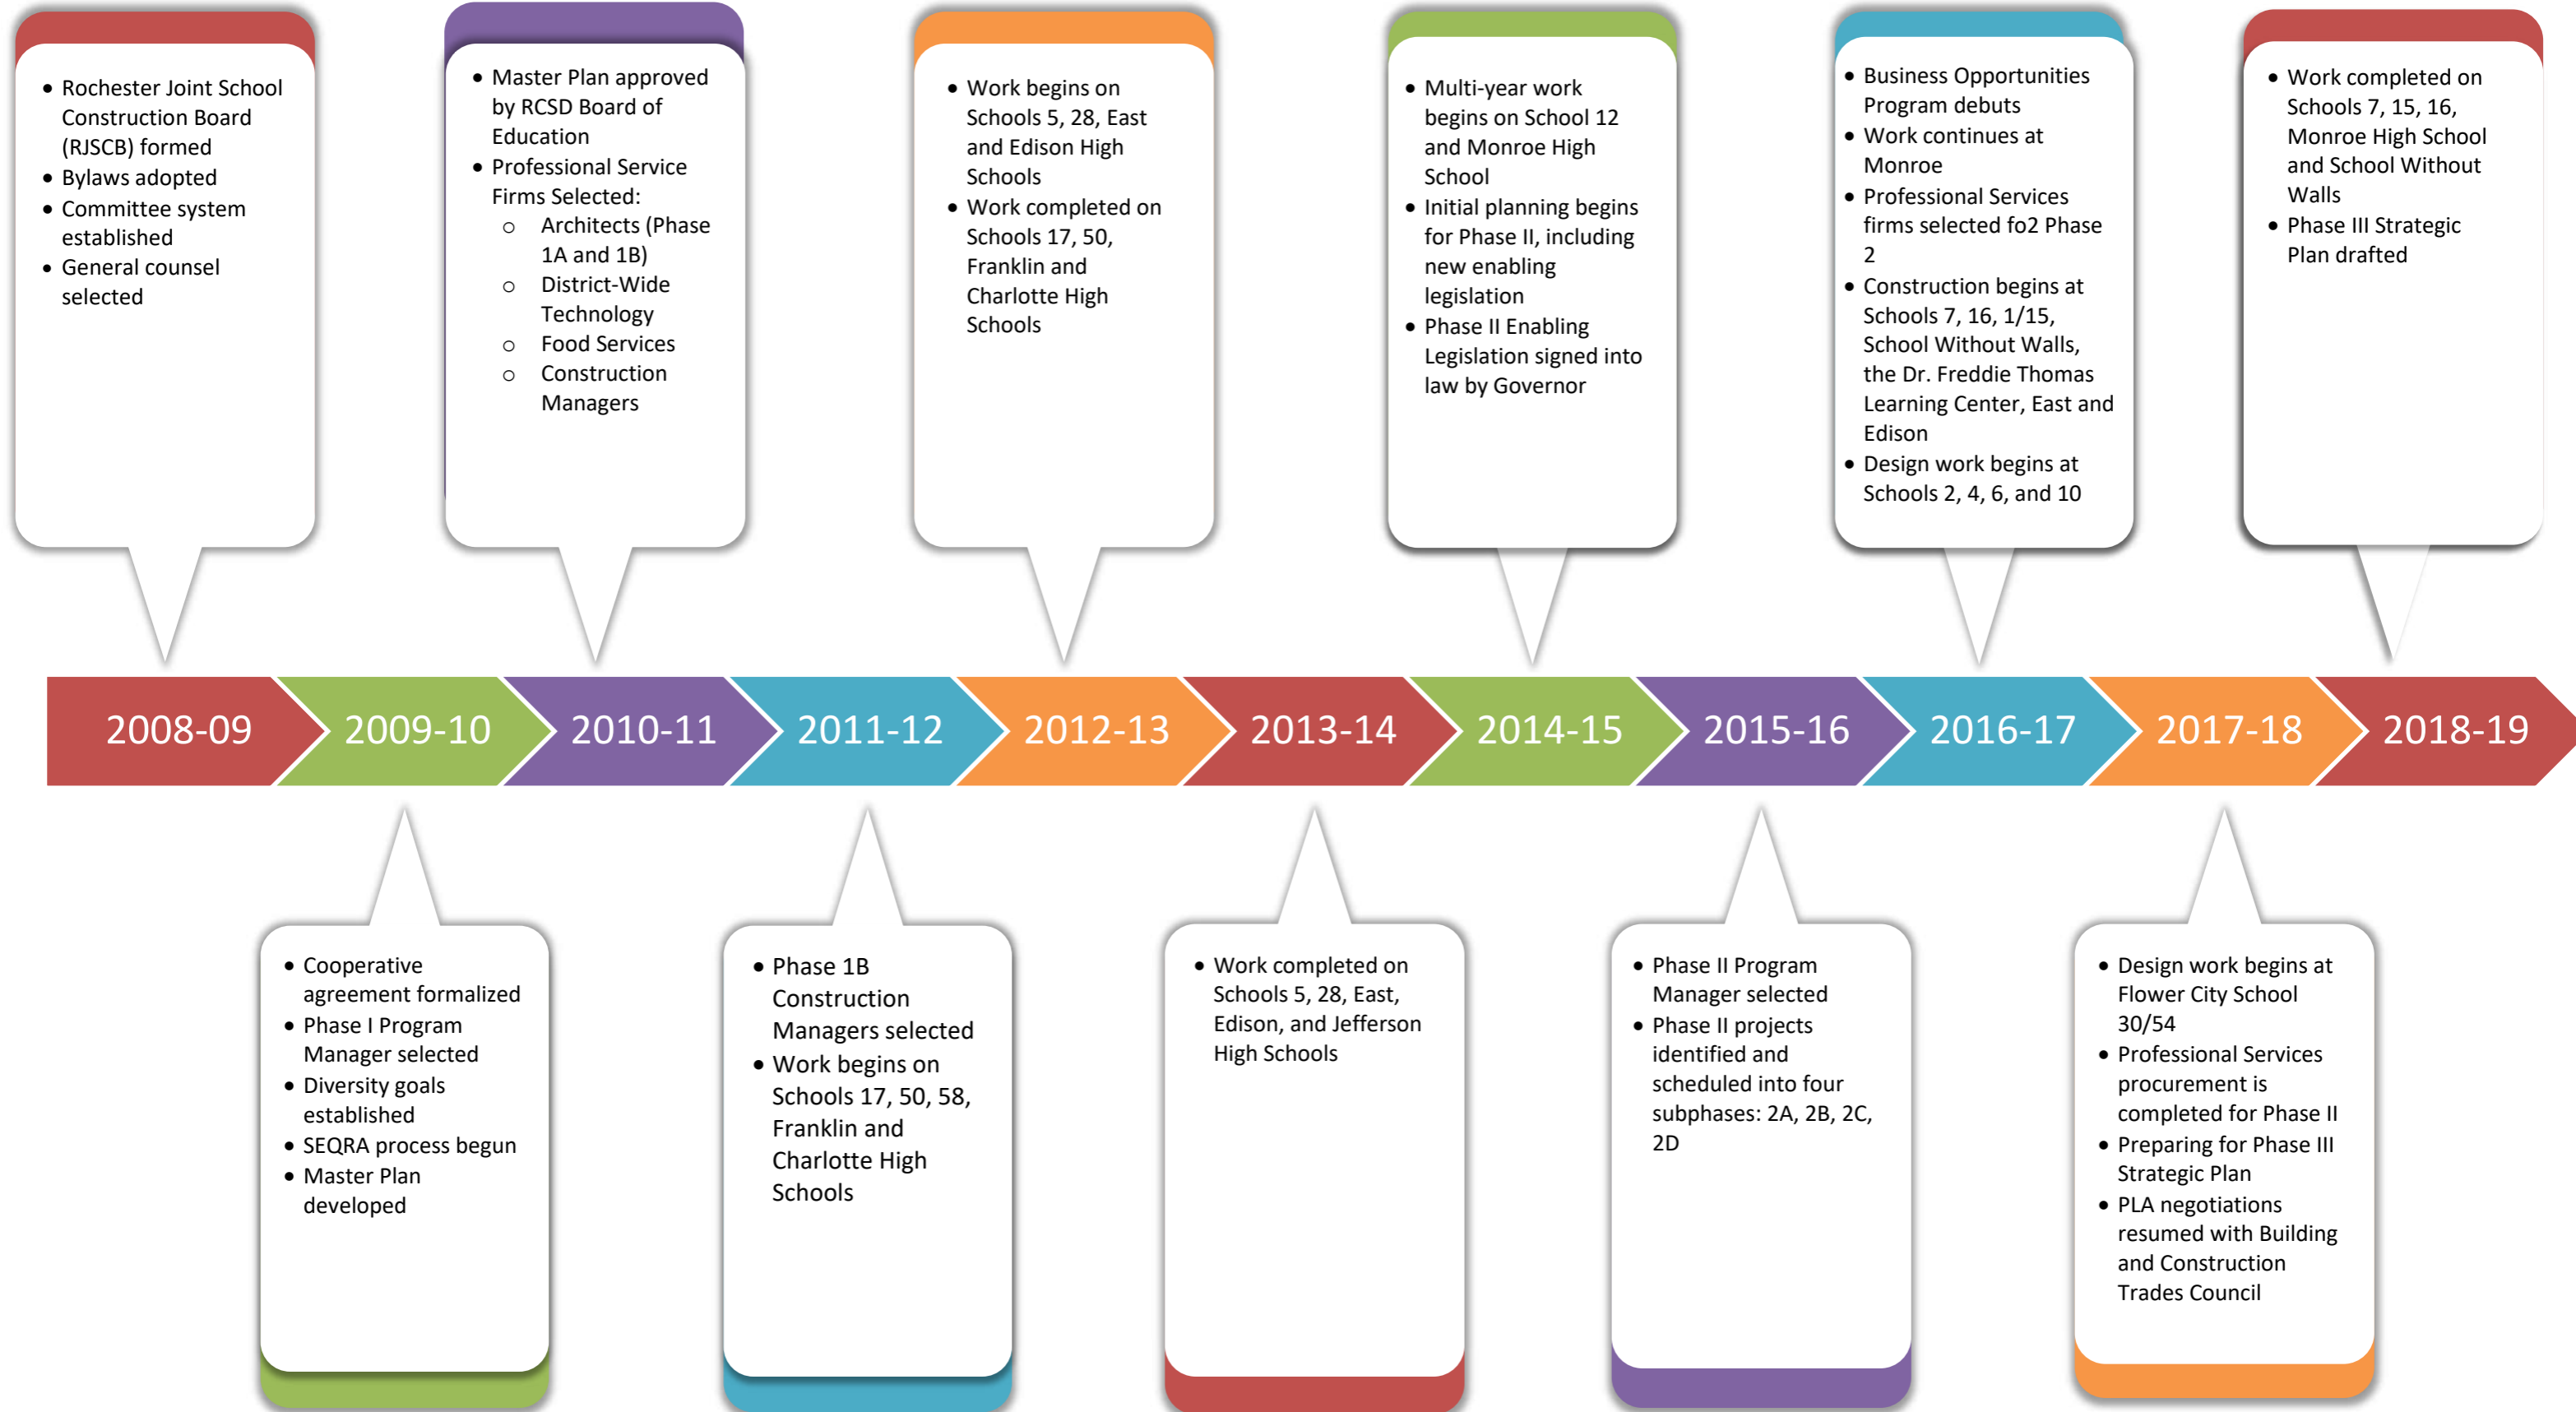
- Rochester Joint School Construction Board (RJSCB) formed
- Bylaws adopted
- Committee system established
- General counsel selected

- Master Plan approved by RCSD Board of Education
- Professional Service Firms Selected:
  - Architects (Phase 1A and 1B)
  - District-Wide Technology
  - Food Services
  - Construction Managers

- Work begins on Schools 5, 28, East and Edison High Schools
- Work completed on Schools 17, 50, Franklin and Charlotte High Schools

- Multi-year work begins on School 12 and Monroe High School
- Initial planning begins for Phase II, including new enabling legislation
- Phase II Enabling Legislation signed into law by Governor

- Business Opportunities Program debuts
- Work continues at Monroe
- Professional Services firms selected fo2 Phase 2
- Construction begins at Schools 7, 16, 1/15, School Without Walls, the Dr. Freddie Thomas Learning Center, East and Edison
- Design work begins at Schools 2, 4, 6, and 10

- Work completed on Schools 7, 15, 16, Monroe High School and School Without Walls
- Phase III Strategic Plan drafted

2008-09 2009-10 2010-11 2011-12 2012-13 2013-14 2014-15 2015-16 2016-17 2017-18 2018-19

- Cooperative agreement formalized
- Phase I Program Manager selected
- Diversity goals established
- SEQRA process begun
- Master Plan developed

- Phase 1B Construction Managers selected
- Work begins on Schools 17, 50, 58, Franklin and Charlotte High Schools

- Work completed on Schools 5, 28, East, Edison, and Jefferson High Schools

- Phase II Program Manager selected
- Phase II projects identified and scheduled into four subphases: 2A, 2B, 2C, 2D

- Design work begins at Flower City School 30/54
- Professional Services procurement is completed for Phase II
- Preparing for Phase III Strategic Plan
- PLA negotiations resumed with Building and Construction Trades Council